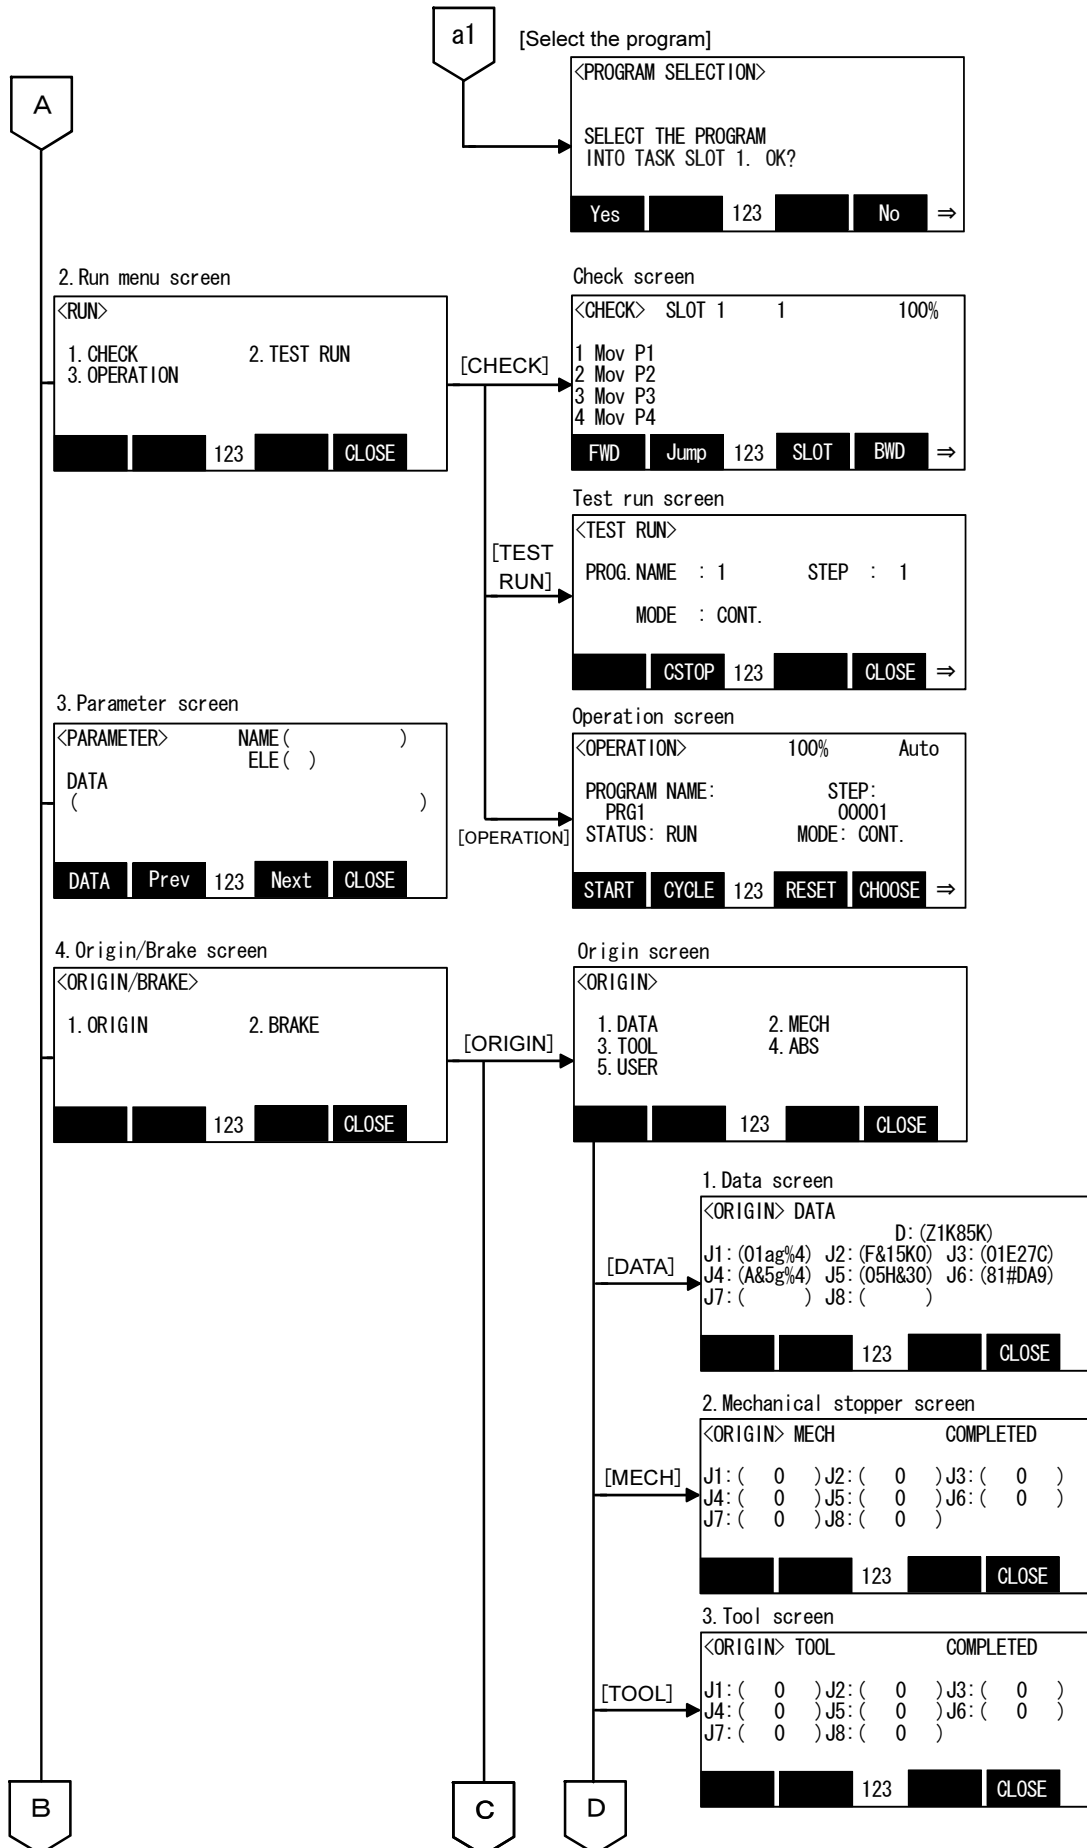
a1

[Select the program]

<PROGRAM SELECTION>

SELECT THE PROGRAM
INTO TASK SLOT 1. OK?

Yes | 123 | No | ⇒

A

2. Run menu screen

<RUN>

1. CHECK 2. TEST RUN
3. OPERATION

123 | CLOSE

[CHECK]

Check screen

<CHECK> SLOT 1 1 100%

1 Mov P1
2 Mov P2
3 Mov P3
4 Mov P4

FWD | Jump | 123 | SLOT | BWD | ⇒

Test run screen

[TEST RUN]

<TEST RUN>

PROG. NAME : 1 STEP : 1

MODE : CONT.

CSTOP | 123 | CLOSE | ⇒

3. Parameter screen

<PARAMETER> NAME ( )
ELE ( )
DATA
( )

DATA | Prev | 123 | Next | CLOSE

Operation screen

[OPERATION]

<OPERATION> 100% Auto

PROGRAM NAME: STEP:
PRG1 00001
STATUS: RUN MODE: CONT.

START | CYCLE | 123 | RESET | CHOOSE | ⇒

4. Origin/Brake screen

<ORIGIN/BRAKE>

1. ORIGIN 2. BRAKE

123 | CLOSE

[ORIGIN]

Origin screen

<ORIGIN>

1. DATA 2. MECH
3. TOOL 4. ABS
5. USER

123 | CLOSE

1. Data screen

[DATA]

<ORIGIN> DATA
D: (Z1K85K)
J1: (01ag%4) J2: (F&15K0) J3: (01E27C)
J4: (A&5g%4) J5: (05H&30) J6: (81#DA9)
J7: ( ) J8: ( )

123 | CLOSE

2. Mechanical stopper screen

[MECH]

<ORIGIN> MECH COMPLETED

J1: ( 0 ) J2: ( 0 ) J3: ( 0 )
J4: ( 0 ) J5: ( 0 ) J6: ( 0 )
J7: ( 0 ) J8: ( 0 )

123 | CLOSE

3. Tool screen

[TOOL]

<ORIGIN> TOOL COMPLETED

J1: ( 0 ) J2: ( 0 ) J3: ( 0 )
J4: ( 0 ) J5: ( 0 ) J6: ( 0 )
J7: ( 0 ) J8: ( 0 )

123 | CLOSE

B

C

D